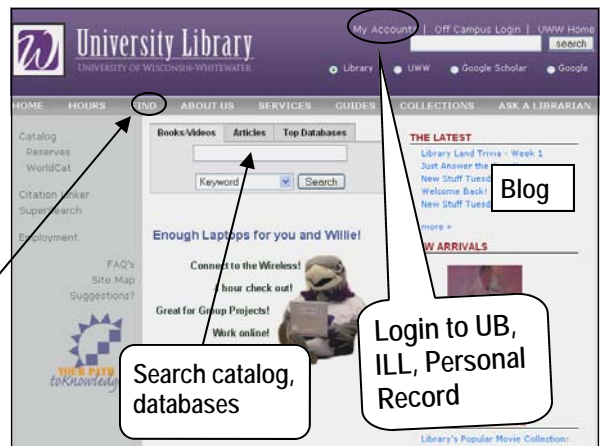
University Library
UNIVERSITY OF WISCONSIN-WHITEWATER

My Account | Off Campus Login | UWW Home
search
Library UWW Google Scholar Google

HOME HOURS FIND ABOUT US SERVICES GUIDES COLLECTIONS ASK A LIBRARIAN

Catalog
Reserves
WorldCat

Citation Linker
SuperSearch

Employment

FAQ's
Site Map
Suggestions?

Your Path toKnowledge

Books/Videos Articles Top Databases
Keyword Search

Enough Laptops for you and Willie!
Connect to the Wireless!
4 hour check out!
Great for Group Projects!
Work online!

THE LATEST
Library Land Trivia - Week 1
Just Answer the
New Stuff Tuesd
Welcome Back!
New Stuff Tuesd
more »

Blog

W ARRIVALS

Login to UB, ILL, Personal Record

Search catalog, databases

Library's Popular Movie Collection: